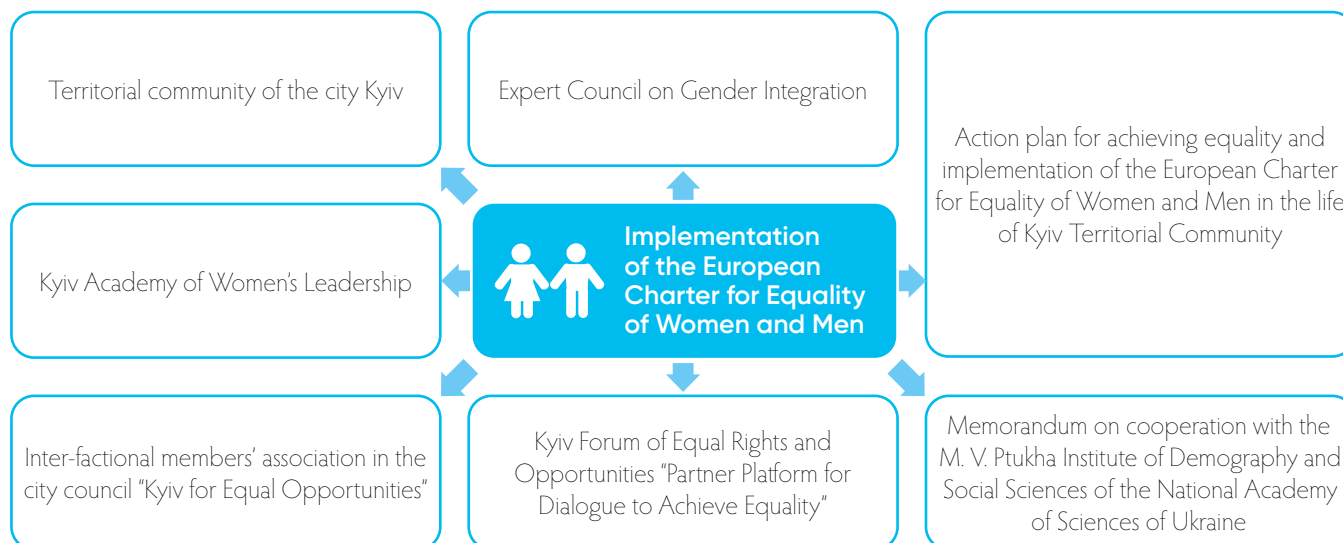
Territorial community of the city Kyiv

Expert Council on Gender Integration

Action plan for achieving equality and implementation of the European Charter for Equality of Women and Men in the life of Kyiv Territorial Community

Kyiv Academy of Women's Leadership

Implementation of the European Charter for Equality of Women and Men

Inter-factional members' association in the city council "Kyiv for Equal Opportunities"

Kyiv Forum of Equal Rights and Opportunities "Partner Platform for Dialogue to Achieve Equality"

Memorandum on cooperation with the M. V. Ptukha Institute of Demography and Social Sciences of the National Academy of Sciences of Ukraine